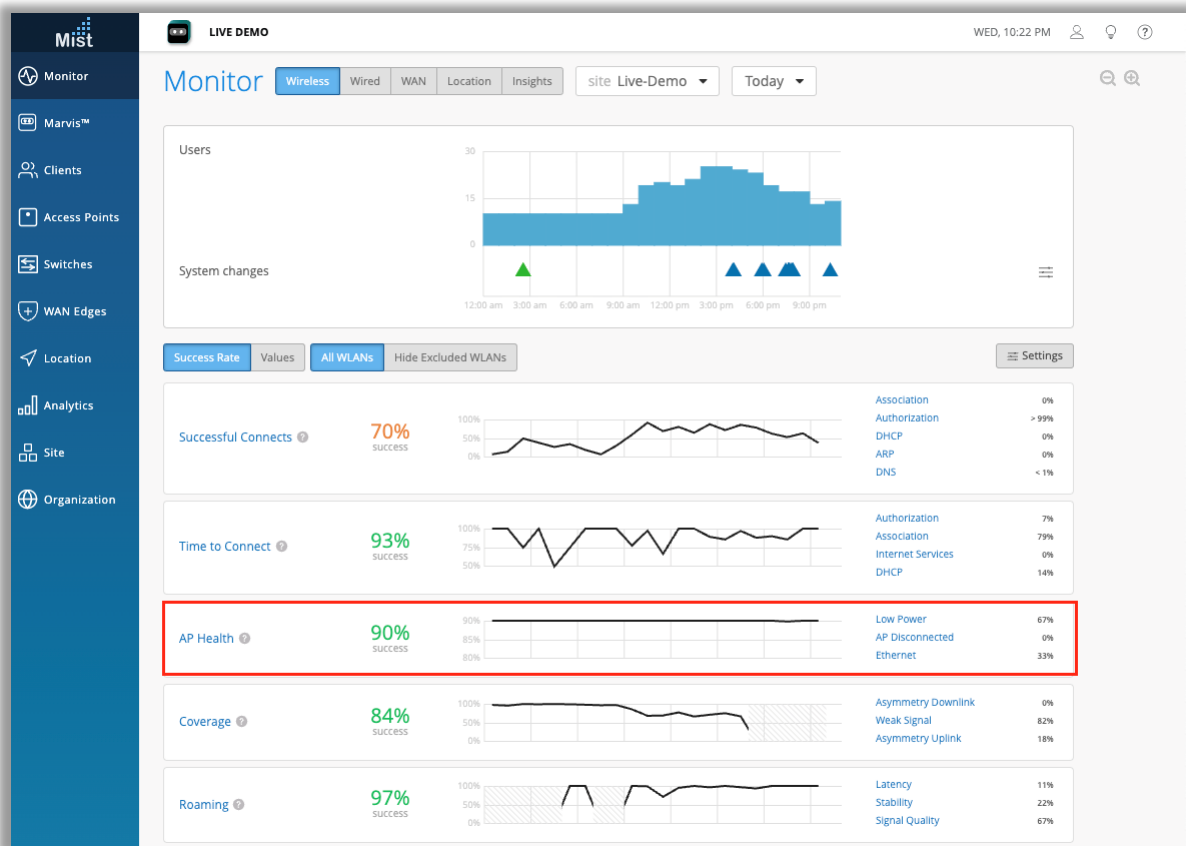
Mist

Monitor
Marvis™
Clients
Access Points
Switches
WAN Edges
Location
Analytics
Site
Organization

LIVE DEMO

WED, 10:22 PM

Monitor

Wireless | Wired | WAN | Location | Insights

site Live-Demo

Today

Users

30
15
0

System changes

12:00 am 3:00 am 6:00 am 9:00 am 12:00 pm 3:00 pm 6:00 pm 9:00 pm

Success Rate | Values

All WLANs | Hide Excluded WLANs

Settings

Successful Connects
70%
success
100%
50%
0%
Association 0%
Authorization > 99%
DHCP 0%
ARP 0%
DNS < 1%

Time to Connect
93%
success
100%
75%
50%
Authorization 7%
Association 79%
Internet Services 0%
DHCP 14%

AP Health
90%
success
90%
85%
80%
Low Power 67%
AP Disconnected 0%
Ethernet 33%

Coverage
84%
success
100%
50%
0%
Asymmetry Downlink 0%
Weak Signal 82%
Asymmetry Uplink 18%

Roaming
97%
success
100%
50%
0%
Latency 11%
Stability 22%
Signal Quality 67%